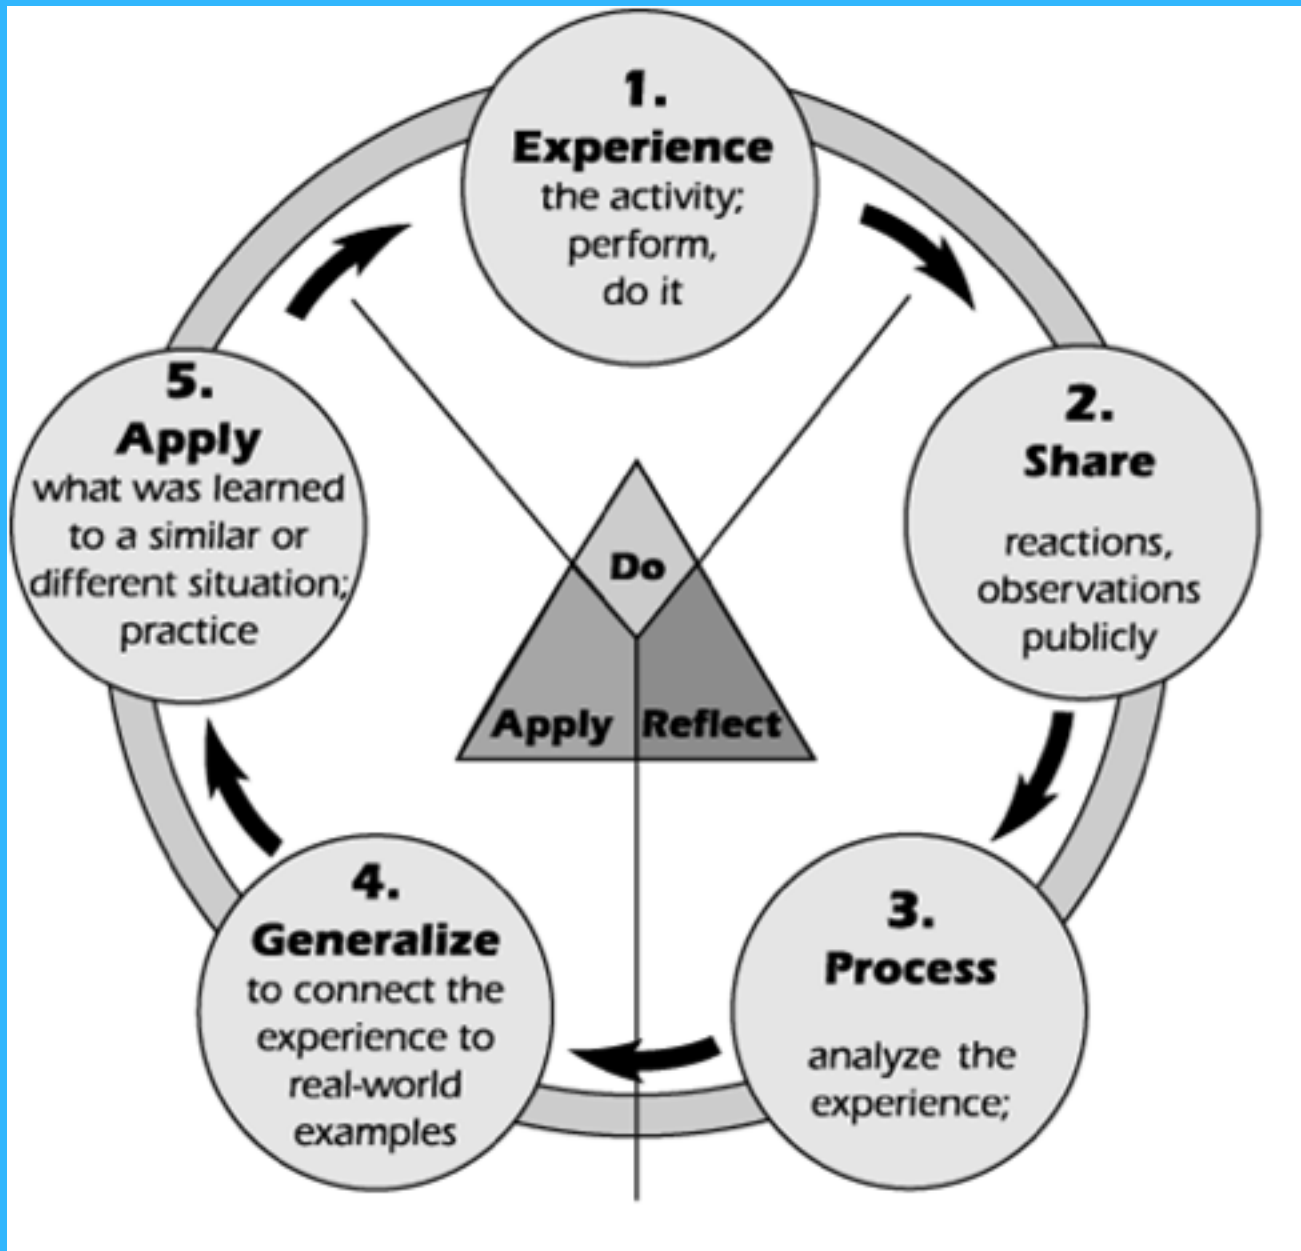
1.
Experience
the activity;
perform,
do it

2.
Share
reactions,
observations
publicly

3.
Process
analyze the
experience;

4.
Generalize
to connect the
experience to
real-world
examples

5.
Apply
what was learned
to a similar or
different situation;
practice

Do

Apply

Reflect